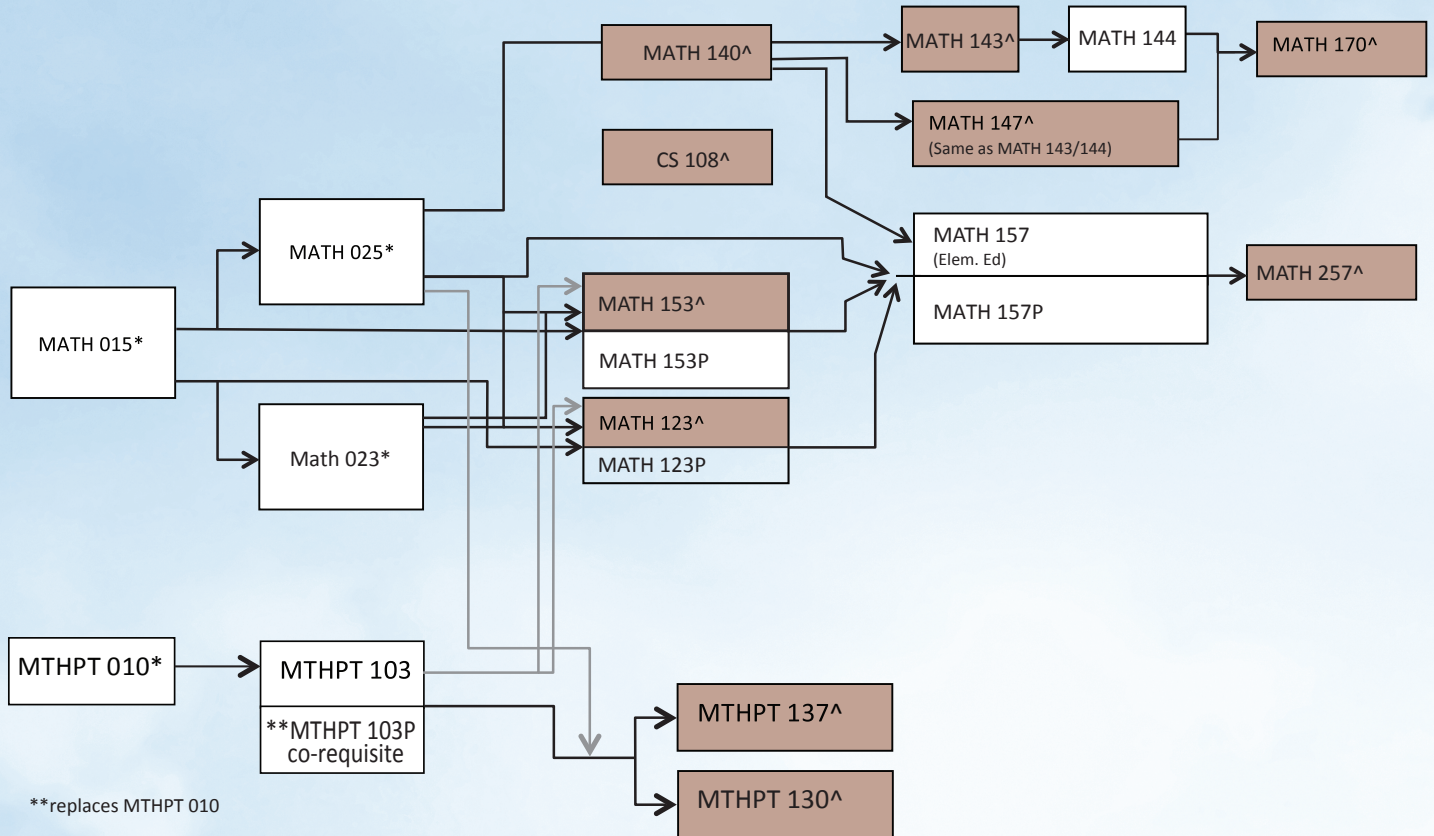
MATH 140^

MATH 143^

MATH 144

MATH 170^

MATH 147^
(Same as MATH 143/144)

CS 108^

MATH 025*

MATH 157
(Elem. Ed)

MATH 157P

MATH 257^

MATH 015*

MATH 153^

MATH 153P

MATH 123^

MATH 123P

Math 023*

MTHPT 010*

MTHPT 103

**MTHPT 103P co-requisite

MTHPT 137^

MTHPT 130^

**replaces MTHPT 010